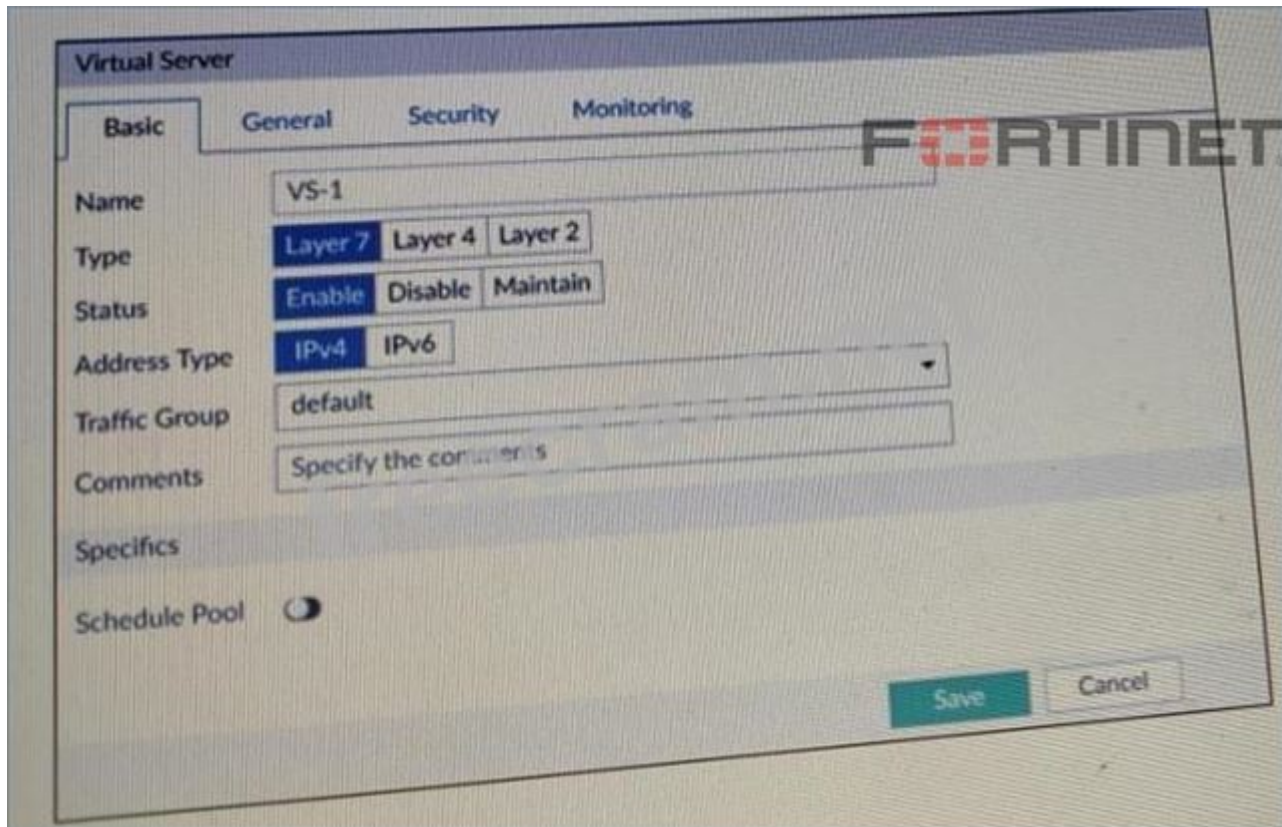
Virtual Server

Basic General Security Monitoring

FORTINET

Name VS-1

Type Layer 7 Layer 4 Layer 2

Status Enable Disable Maintain

Address Type IPv4 IPv6

Traffic Group default

Comments Specify the comments

Specifics

Schedule Pool

Save Cancel